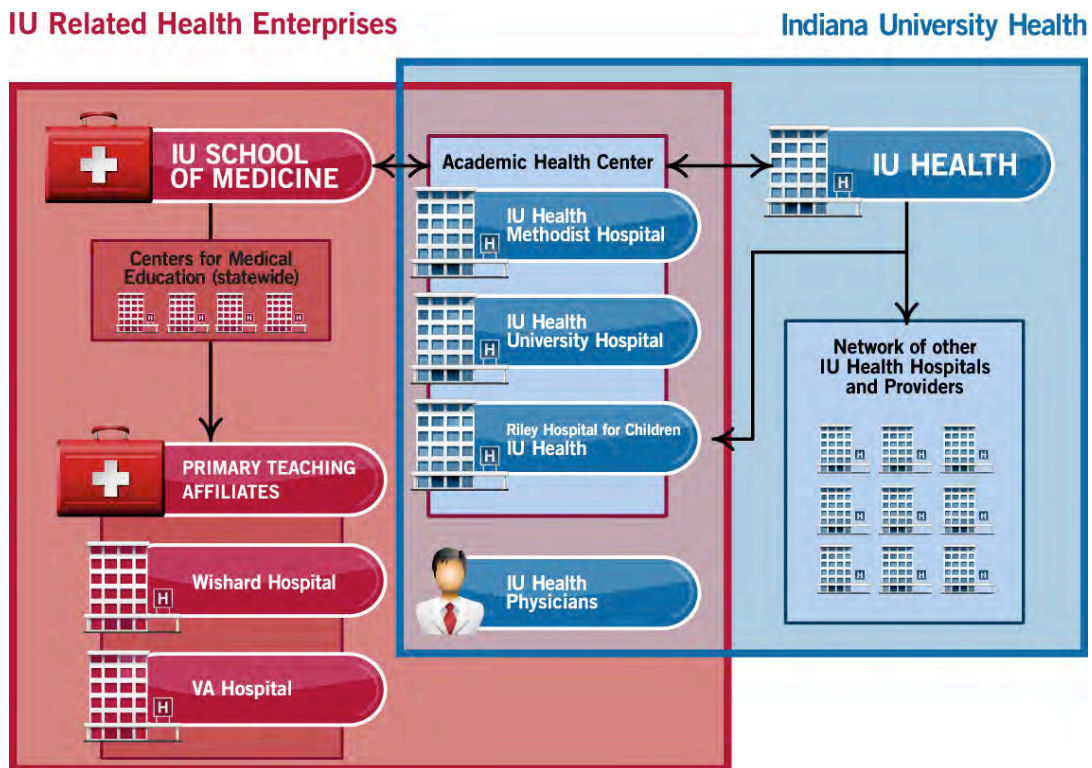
IU Related Health Enterprises

Indiana University Health

IU SCHOOL OF MEDICINE

Centers for Medical Education (statewide)

PRIMARY TEACHING AFFILIATES

Wishard Hospital

VA Hospital

Academic Health Center

IU Health Methodist Hospital

IU Health University Hospital

Riley Hospital for Children IU Health

IU Health Physicians

IU HEALTH

Network of other IU Health Hospitals and Providers